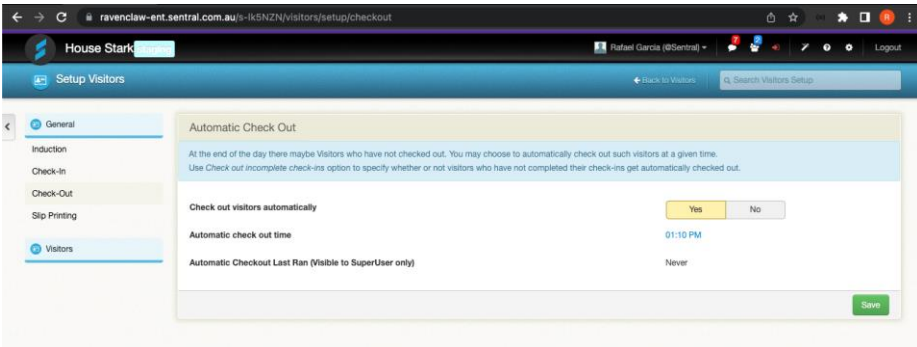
ravenclaw-ent.sentral.com.au/s-Ik5NZN/visitors/setup/checkout

House Stark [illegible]

Rafael Garcia (@Sentral)

Logout

Setup Visitors

Back to Visitors

Search Visitors Setup

General

Induction

Check-In

Check-Out

Slip Printing

Visitors

Automatic Check Out

At the end of the day there maybe Visitors who have not checked out. You may choose to automatically check out such visitors at a given time.
Use *Check out incomplete check-ins* option to specify whether or not visitors who have not completed their check-ins get automatically checked out.

Check out visitors automatically

Yes

No

Automatic check out time

01:10 PM

Automatic Checkout Last Ran (Visible to SuperUser only)

Never

Save